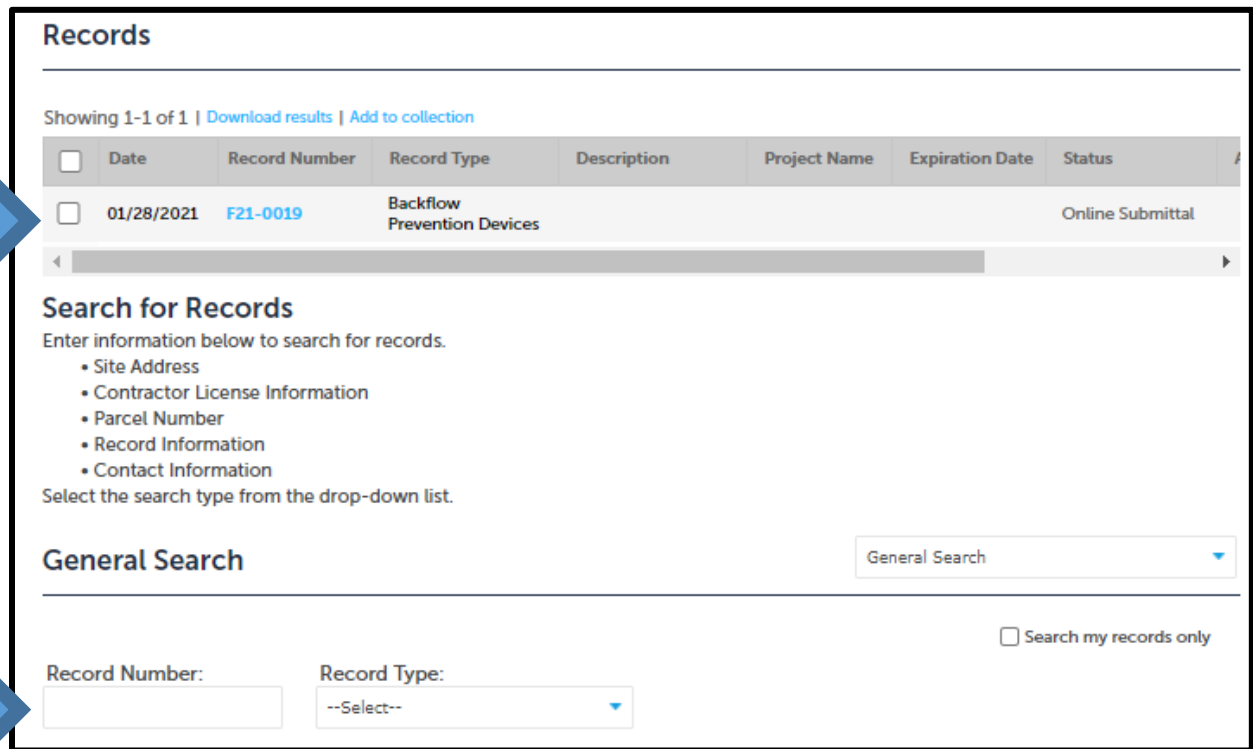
Records

Showing 1-1 of 1 | Download results | Add to collection

| | Date | Record Number | Record Type | Description | Project Name | Expiration Date | Status |
|---|---|---|---|---|---|---|---|
| | 01/28/2021 | F21-0019 | Backflow Prevention Devices | | | | Online Submittal |

Search for Records

Enter information below to search for records.

- Site Address
- Contractor License Information
- Parcel Number
- Record Information
- Contact Information

Select the search type from the drop-down list.

General Search

General Search

Search my records only

Record Number:

Record Type:

--Select--